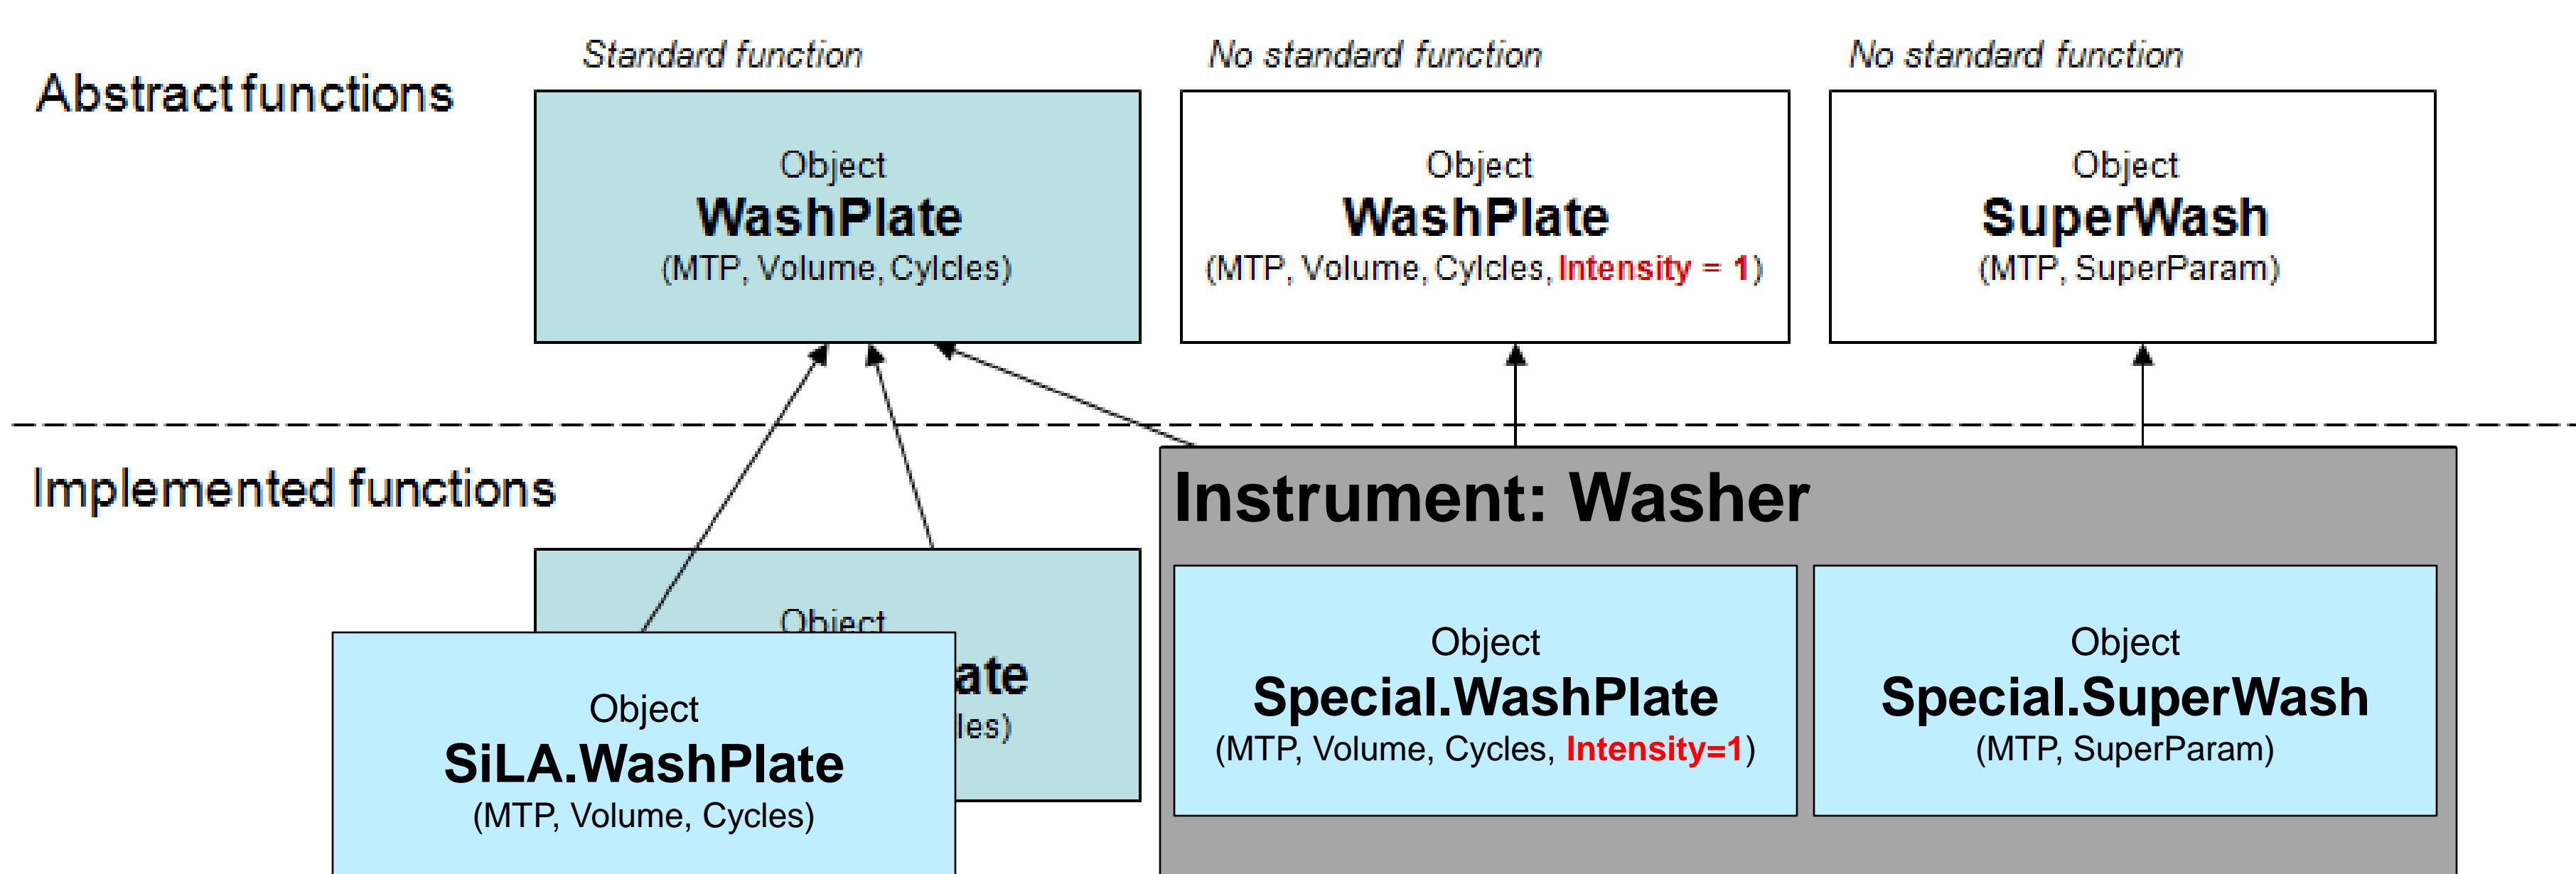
Abstract functions

Standard function

Object
WashPlate
(MTP, Volume, Cylcles)

No standard function

Object
WashPlate
(MTP, Volume, Cylcles, Intensity = 1)

No standard function

Object
SuperWash
(MTP, SuperParam)

Implemented functions

Object
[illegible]ate
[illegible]les)

Object
SiLA.WashPlate
(MTP, Volume, Cycles)

Instrument: Washer

Object
Special.WashPlate
(MTP, Volume, Cycles, Intensity=1)

Object
Special.SuperWash
(MTP, SuperParam)